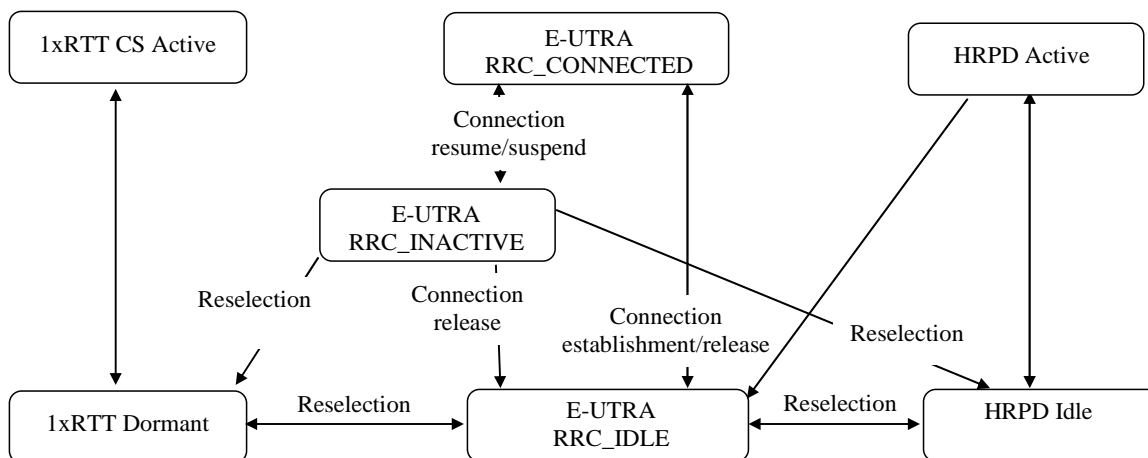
1xRTT CS Active

E-UTRA RRC_CONNECTED

HRPD Active

Connection resume/suspend

E-UTRA RRC_INACTIVE

Reselection

Connection release

Connection establishment/release

Reselection

1xRTT Dormant

Reselection

E-UTRA RRC_IDLE

Reselection

HRPD Idle